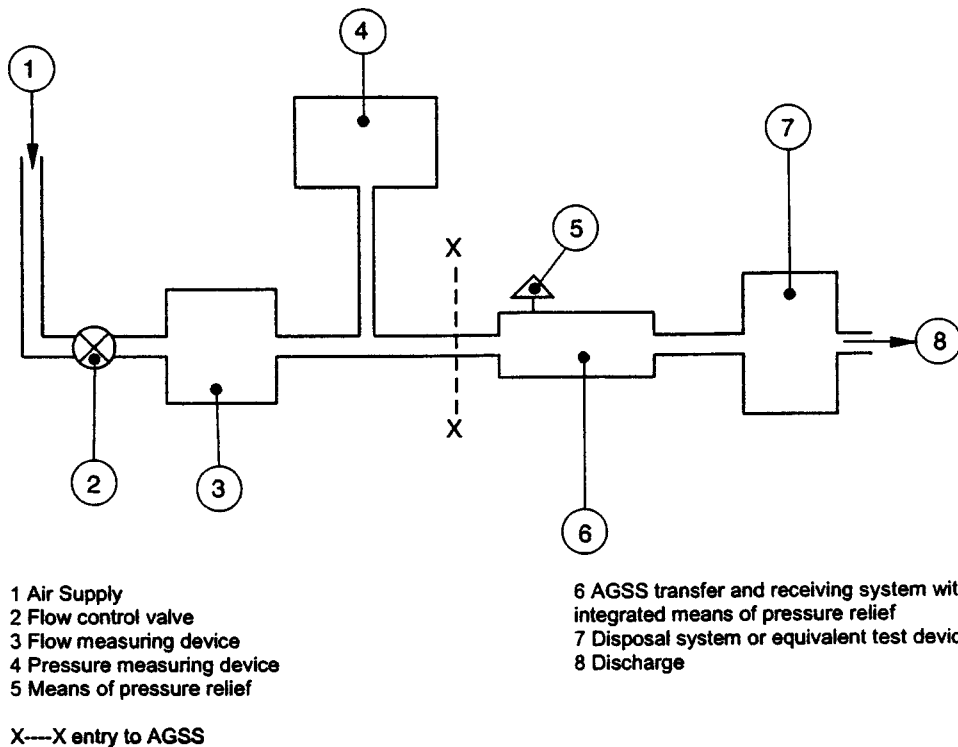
1

4

7

X

5

8

X

2

3

6

1 Air Supply
2 Flow control valve
3 Flow measuring device
4 Pressure measuring device
5 Means of pressure relief

6 AGSS transfer and receiving system wit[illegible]
integrated means of pressure relief
7 Disposal system or equivalent test devic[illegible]
8 Discharge

X----X entry to AGSS